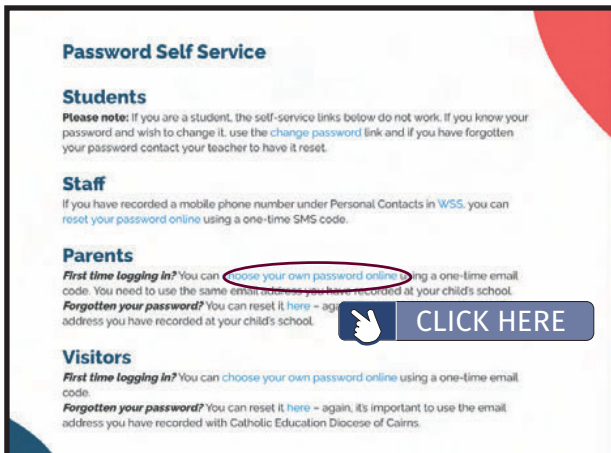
Password Self Service

Students

Please note: If you are a student, the self-service links below do not work. If you know your password and wish to change it, use the change password link and if you have forgotten your password contact your teacher to have it reset.

Staff

If you have recorded a mobile phone number under Personal Contacts in WSS, you can reset your password online using a one-time SMS code.

Parents

First time logging in? You can choose your own password online using a one-time email code. You need to use the same email address you have recorded at your child's school.
Forgotten your password? You can reset it here – aga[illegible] address you have recorded at your child's school.

CLICK HERE

Visitors

First time logging in? You can choose your own password online using a one-time email code.
Forgotten your password? You can reset it here – again, it's important to use the email address you have recorded with Catholic Education Diocese of Cairns.